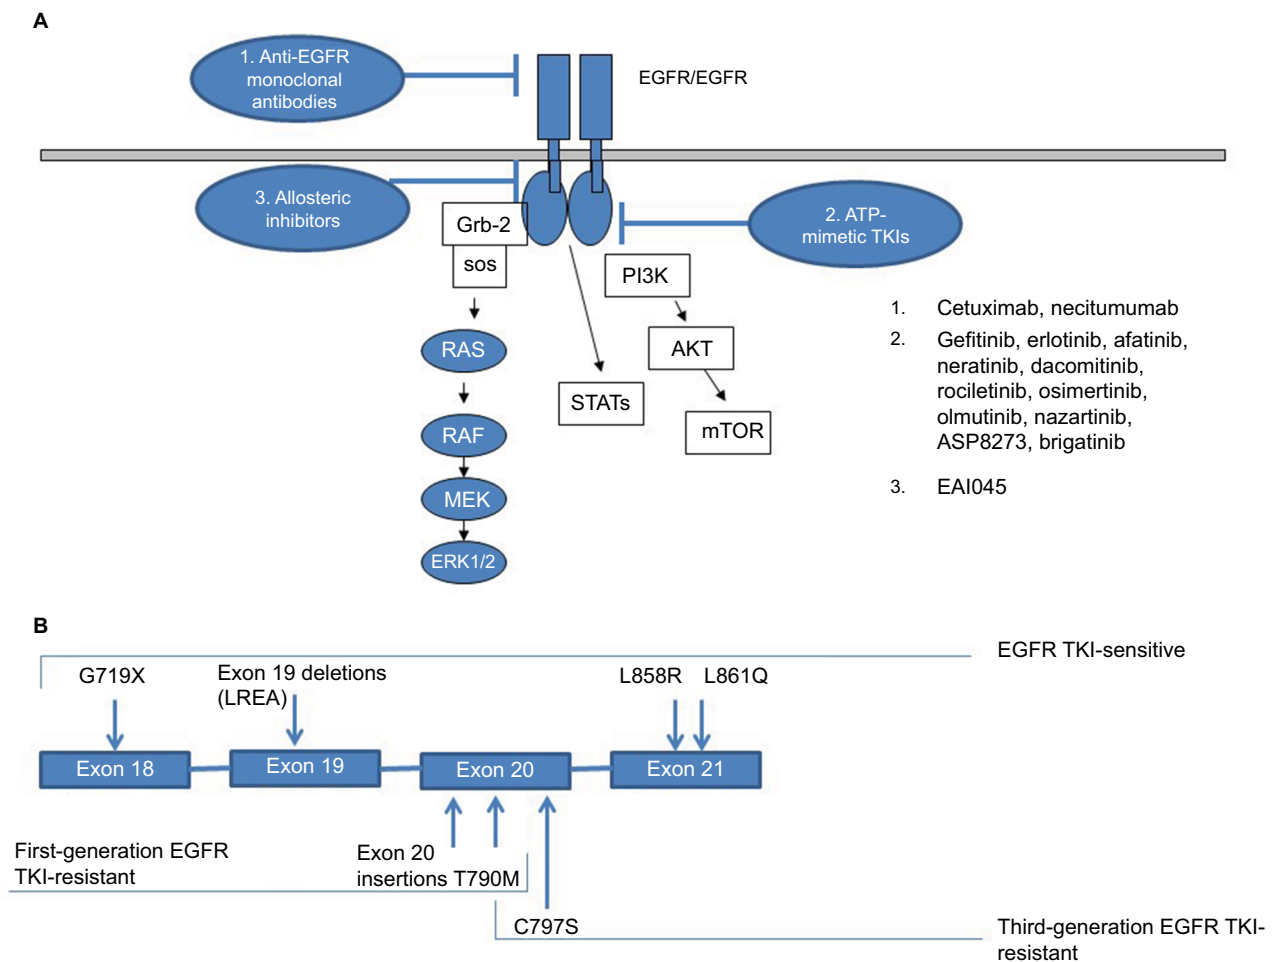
A

1. Anti-EGFR monoclonal antibodies

EGFR/EGFR

3. Allosteric inhibitors

Grb-2

sos

2. ATP-mimetic TKIs

PI3K

RAS

AKT

STATs

mTOR

RAF

MEK

ERK1/2

1. Cetuximab, necitumumab
2. Gefitinib, erlotinib, afatinib, neratinib, dacomitinib, rociletinib, osimertinib, olmutinib, nazartinib, ASP8273, brigatinib
3. EAI045

B

EGFR TKI-sensitive

G719X

Exon 19 deletions (LREA)

L858R

L861Q

Exon 18

Exon 19

Exon 20

Exon 21

First-generation EGFR TKI-resistant

Exon 20 insertions T790M

C797S

Third-generation EGFR TKI-resistant